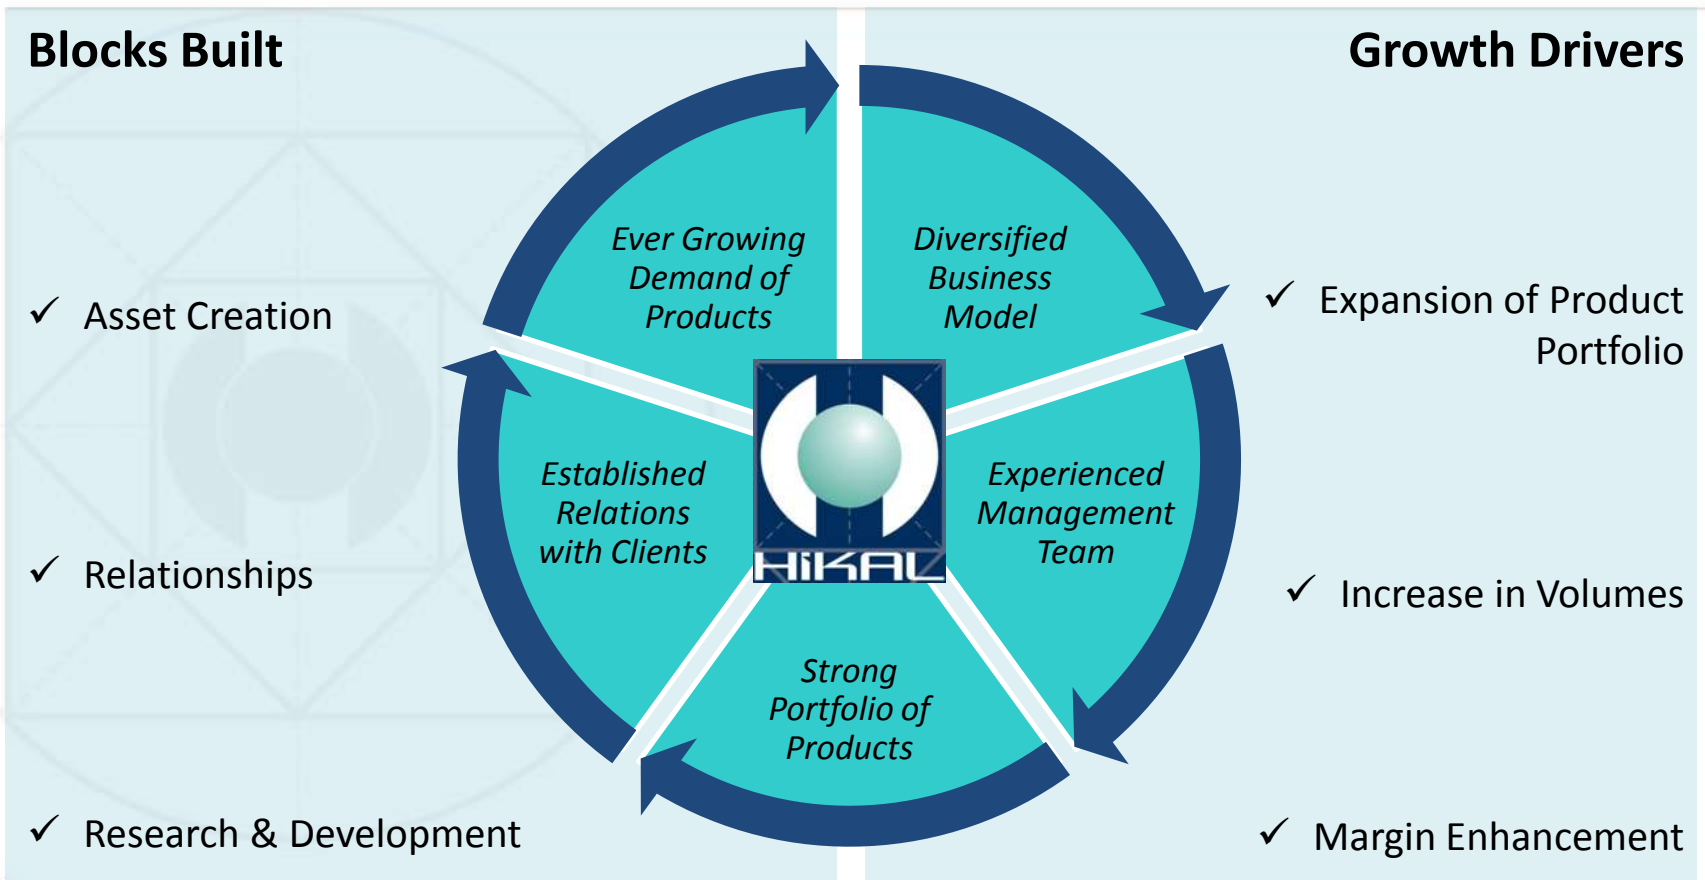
Blocks Built

Growth Drivers

Ever Growing Demand of Products

Diversified Business Model

Established Relations with Clients

Experienced Management Team

Strong Portfolio of Products

HIKAL

✓ Asset Creation

✓ Relationships

✓ Research & Development

✓ Expansion of Product Portfolio

✓ Increase in Volumes

✓ Margin Enhancement